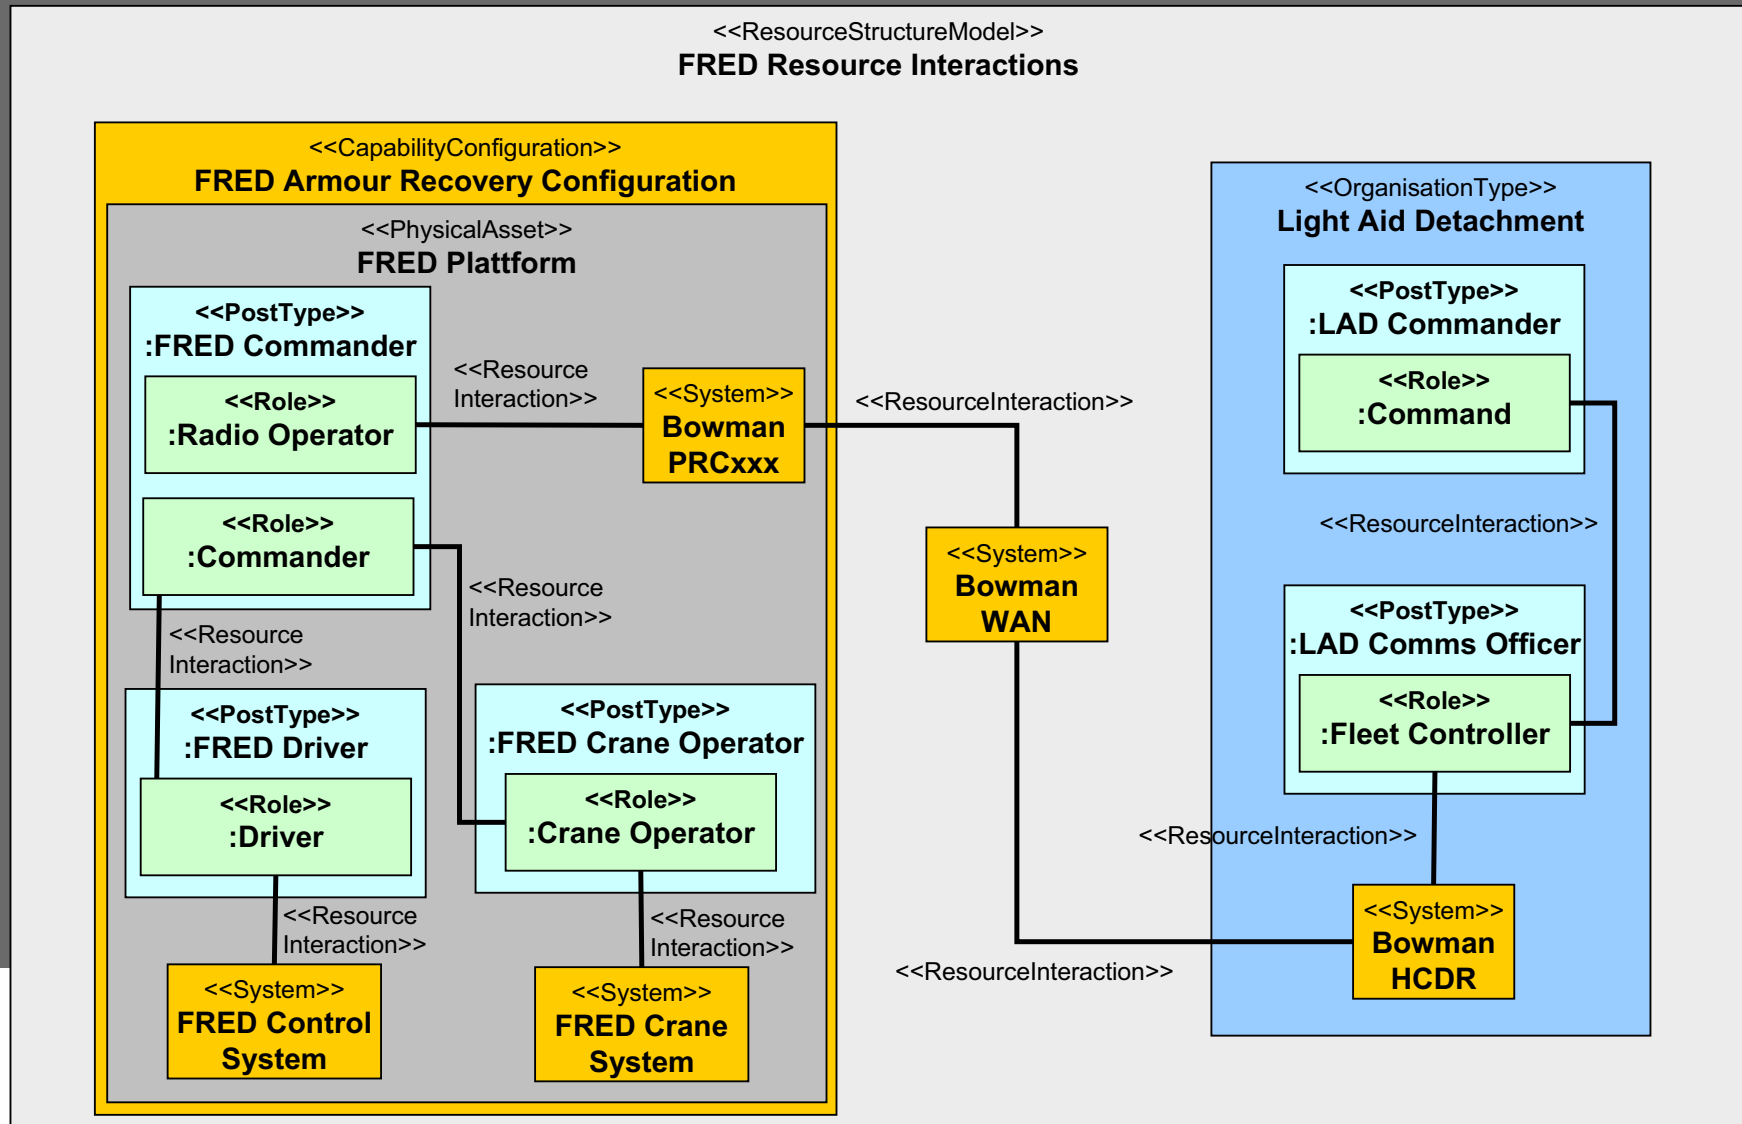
<<ResourceStructureModel>>
FRED Resource Interactions

<<CapabilityConfiguration>>
FRED Armour Recovery Configuration

<<PhysicalAsset>>
FRED Plattform

<<PostType>>
:FRED Commander

<<Role>>
:Radio Operator

<<Role>>
:Commander

<<Resource Interaction>>

<<System>>
Bowman PRCxxx

<<ResourceInteraction>>

<<Resource Interaction>>

<<Resource Interaction>>

<<PostType>>
:FRED Driver

<<Role>>
:Driver

<<PostType>>
:FRED Crane Operator

<<Role>>
:Crane Operator

<<Resource Interaction>>

<<Resource Interaction>>

<<System>>
FRED Control System

<<System>>
FRED Crane System

<<System>>
Bowman WAN

<<OrganisationType>>
Light Aid Detachment

<<PostType>>
:LAD Commander

<<Role>>
:Command

<<ResourceInteraction>>

<<PostType>>
:LAD Comms Officer

<<Role>>
:Fleet Controller

<<ResourceInteraction>>

<<System>>
Bowman HCDR

<<ResourceInteraction>>